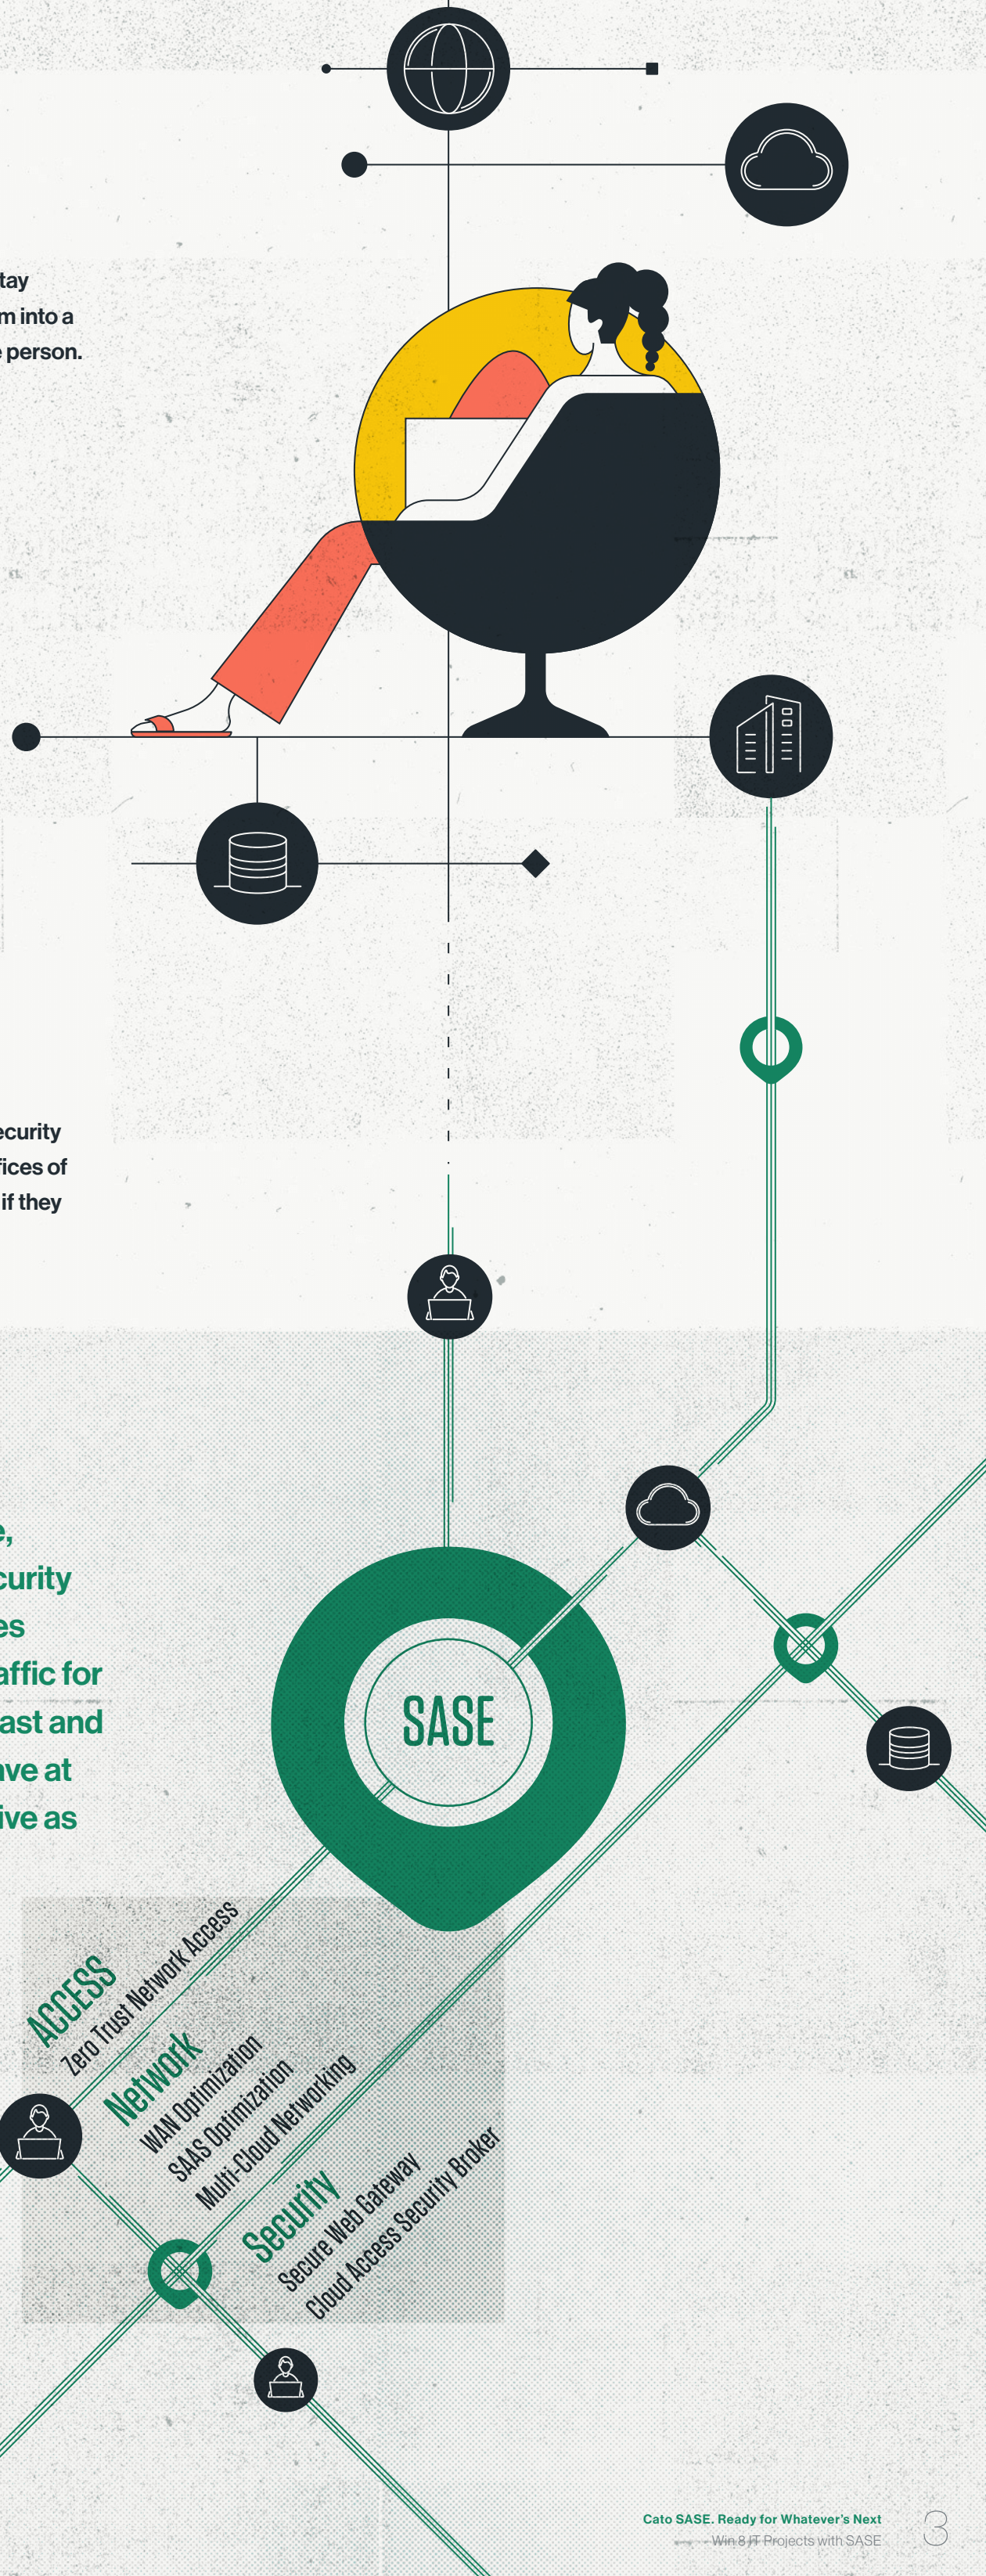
tay
m into a
e person.

ecurity
fices of
if they

e,
curity
es
affic for
ast and
ave at
ive as

SASE

ACCESS
Zero Trust Network Access

Network
WAN Optimization
SAAS Optimization
Multi-Cloud Networking

Security
Secure Web Gateway
Cloud Access Security Broker

Cato SASE. Ready for Whatever's Next
Win 8 IT Projects with SASE

3